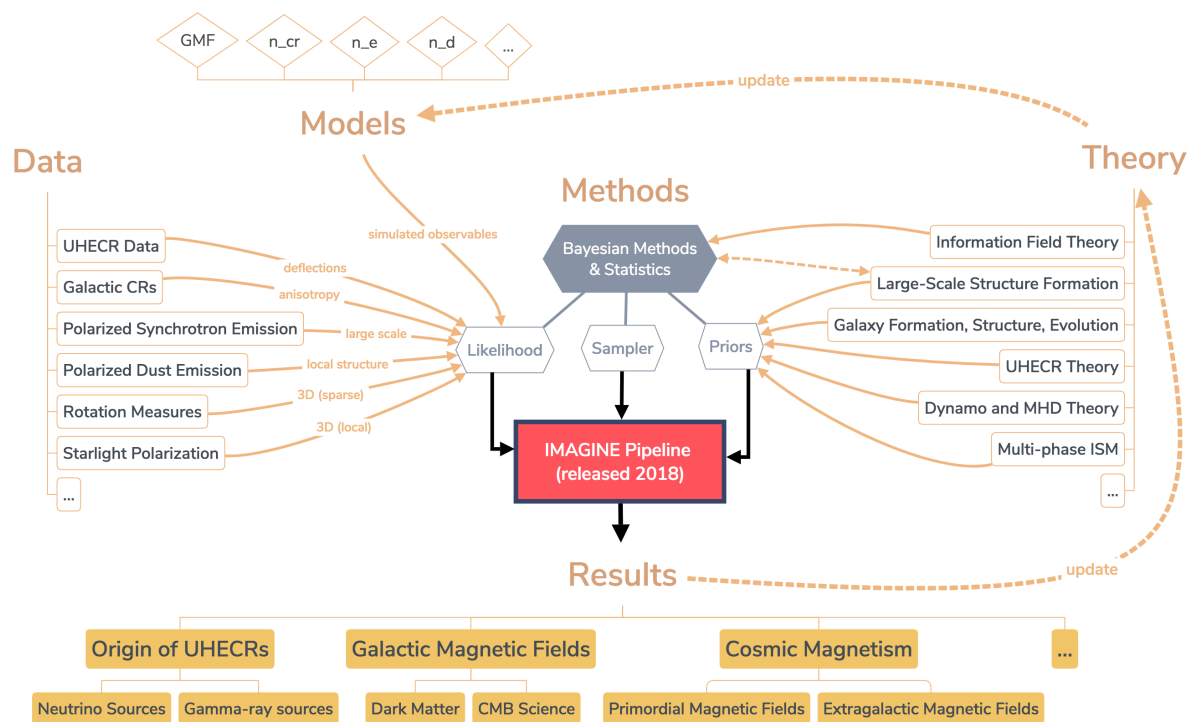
GMF
n_cr
n_e
n_d
...

update

Models

Data

Theory

Methods

simulated observables

Bayesian Methods & Statistics

UHECR Data
Galactic CRs
Polarized Synchrotron Emission
Polarized Dust Emission
Rotation Measures
Starlight Polarization
...

deflections
anisotropy
large scale
local structure
3D (sparse)
3D (local)

Likelihood
Sampler
Priors

Information Field Theory
Large-Scale Structure Formation
Galaxy Formation, Structure, Evolution
UHECR Theory
Dynamo and MHD Theory
Multi-phase ISM
...

IMAGINE Pipeline (released 2018)

Results

update

Origin of UHECRs
Galactic Magnetic Fields
Cosmic Magnetism
...

Neutrino Sources
Gamma-ray sources
Dark Matter
CMB Science
Primordial Magnetic Fields
Extragalactic Magnetic Fields